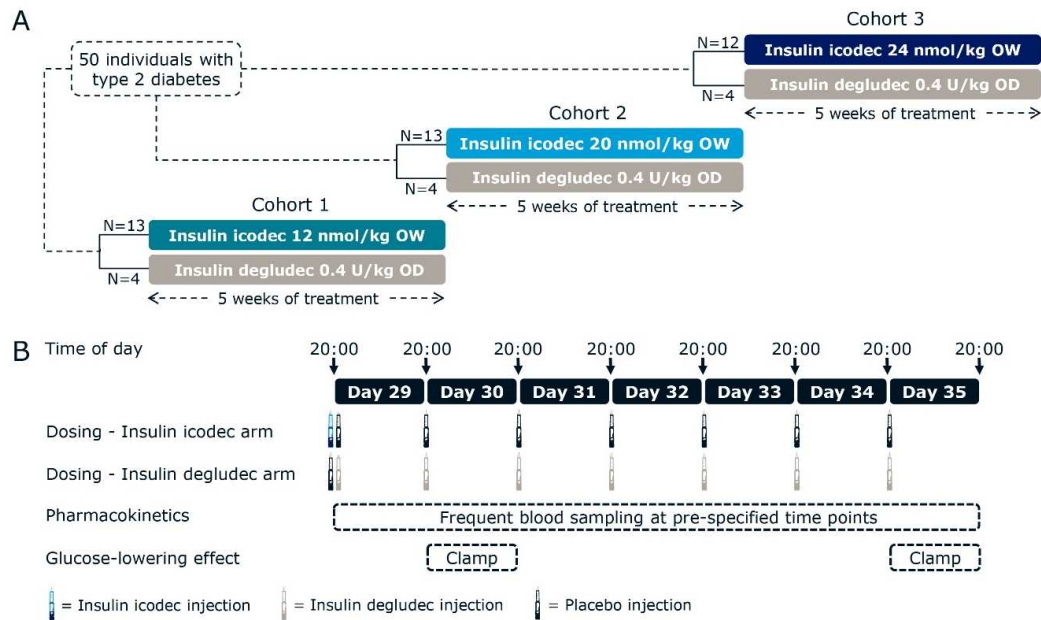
A

50 individuals with type 2 diabetes

Cohort 3

N=12 Insulin icodec 24 nmol/kg OW

N=4 Insulin degludec 0.4 U/kg OD

5 weeks of treatment

Cohort 2

N=13 Insulin icodec 20 nmol/kg OW

N=4 Insulin degludec 0.4 U/kg OD

5 weeks of treatment

Cohort 1

N=13 Insulin icodec 12 nmol/kg OW

N=4 Insulin degludec 0.4 U/kg OD

5 weeks of treatment

B

Time of day 20:00 20:00 20:00 20:00 20:00 20:00 20:00 20:00

Day 29 Day 30 Day 31 Day 32 Day 33 Day 34 Day 35

Dosing - Insulin icodec arm

Dosing - Insulin degludec arm

Pharmacokinetics

Frequent blood sampling at pre-specified time points

Glucose-lowering effect

Clamp

Clamp

= Insulin icodec injection = Insulin degludec injection = Placebo injection